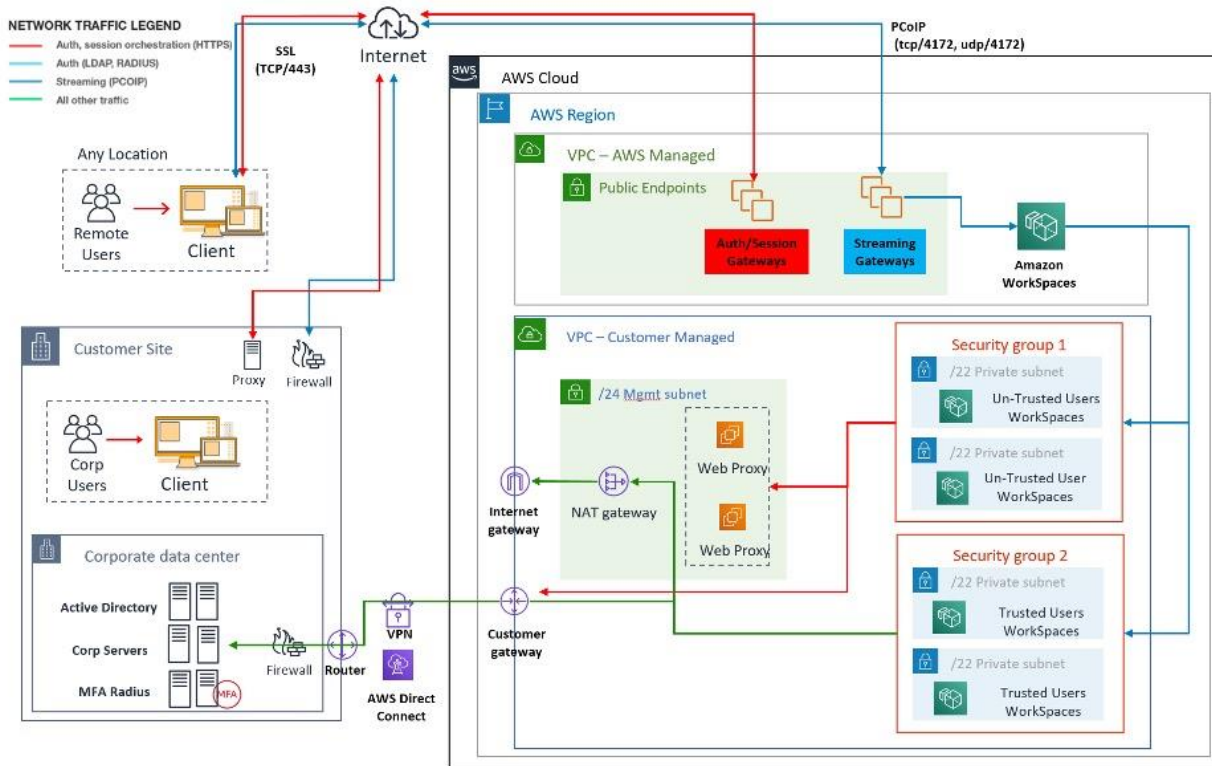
NETWORK TRAFFIC LEGEND
Auth, session orchestration (HTTPS)
Auth (LDAP, RADIUS)
Streaming (PCOIP)
All other traffic

SSL (TCP/443)

Internet

PCoIP (tcp/4172, udp/4172)

aws AWS Cloud

AWS Region

VPC – AWS Managed

Public Endpoints

Auth/Session Gateways

Streaming Gateways

Amazon WorkSpaces

Any Location

Remote Users

Client

Customer Site

Proxy

Firewall

Corp Users

Client

Corporate data center

Active Directory

Corp Servers

MFA Radius

MFA

Firewall

Router

VPN

AWS Direct Connect

VPC – Customer Managed

/24 Mgmt subnet

Web Proxy

Web Proxy

NAT gateway

Internet gateway

Customer gateway

Security group 1

/22 Private subnet

Un-Trusted Users WorkSpaces

/22 Private subnet

Un-Trusted User WorkSpaces

Security group 2

/22 Private subnet

Trusted Users WorkSpaces

/22 Private subnet

Trusted Users WorkSpaces